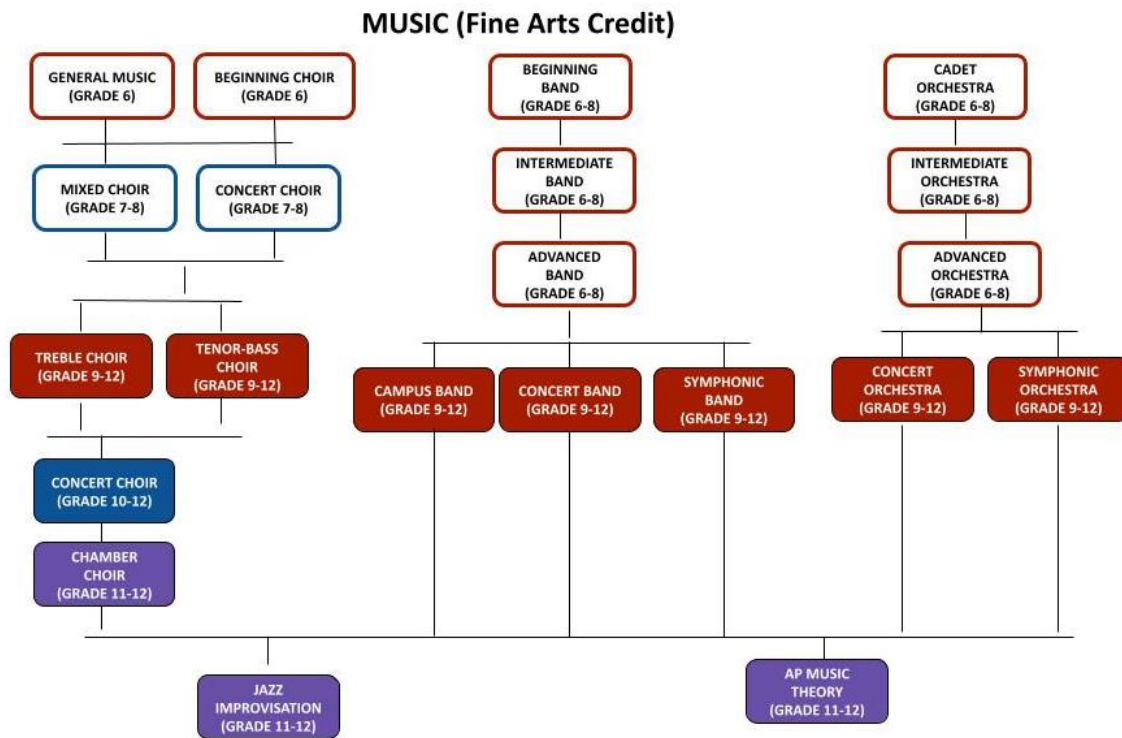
MUSIC (Fine Arts Credit)

GENERAL MUSIC (GRADE 6)

BEGINNING CHOIR (GRADE 6)

MIXED CHOIR (GRADE 7-8)

CONCERT CHOIR (GRADE 7-8)

TREBLE CHOIR (GRADE 9-12)

TENOR-BASS CHOIR (GRADE 9-12)

CONCERT CHOIR (GRADE 10-12)

CHAMBER CHOIR (GRADE 11-12)

BEGINNING BAND (GRADE 6-8)

INTERMEDIATE BAND (GRADE 6-8)

ADVANCED BAND (GRADE 6-8)

CAMPUS BAND (GRADE 9-12)

CONCERT BAND (GRADE 9-12)

SYMPHONIC BAND (GRADE 9-12)

CADET ORCHESTRA (GRADE 6-8)

INTERMEDIATE ORCHESTRA (GRADE 6-8)

ADVANCED ORCHESTRA (GRADE 6-8)

CONCERT ORCHESTRA (GRADE 9-12)

SYMPHONIC ORCHESTRA (GRADE 9-12)

JAZZ IMPROVISATION (GRADE 11-12)

AP MUSIC THEORY (GRADE 11-12)